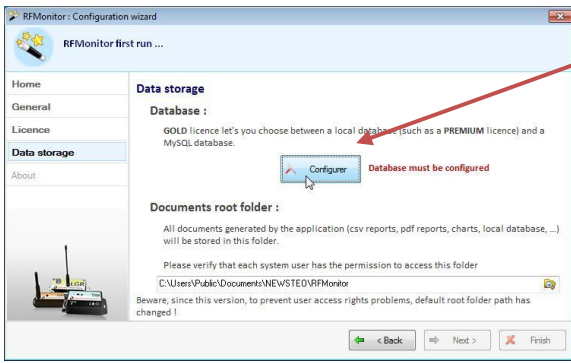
RFMonitor : Configuration wizard

RFMonitor first run ...

Home
General
Licence
Data storage
About

Data storage

Database :

GOLD licence let's you choose between a local database (such as a PREMIUM licence) and a MySQL database.

Configurer

Database must be configured

Documents root folder :

All documents generated by the application (csv reports, pdf reports, charts, local database, ...) will be stored in this folder.

Please verify that each system user has the permission to access this folder

C:\Users\Public\Documents\NEWSTEO\RFMonitor

Beware, since this version, to prevent user access rights problems, default root folder path has changed !

< Back
Next >
Finish